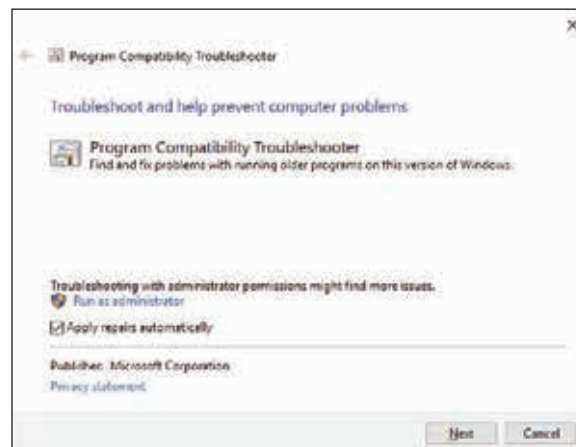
Program Compatibility Troubleshooter

Troubleshoot and help prevent computer problems

Program Compatibility Troubleshooter
Find and fix problems with running older programs on this version of Windows.

Troubleshooting with administrator permissions might find more issues.
Run as administrator

Apply repairs automatically

Publisher: Microsoft Corporation
Privacy statement

Next Cancel